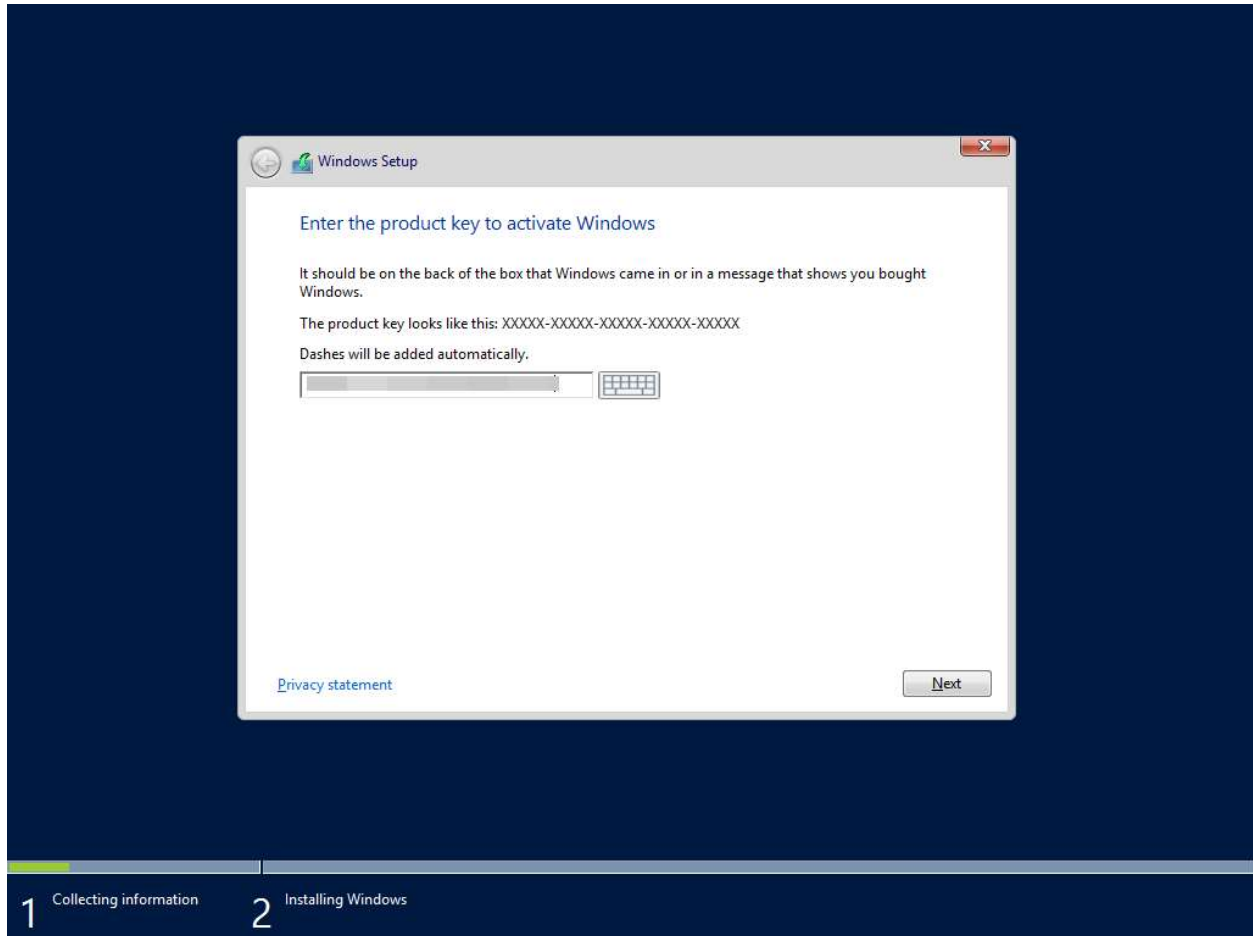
Windows Setup

Enter the product key to activate Windows

It should be on the back of the box that Windows came in or in a message that shows you bought Windows.

The product key looks like this: XXXXX-XXXXX-XXXXX-XXXXX-XXXXX

Dashes will be added automatically.

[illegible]

Privacy statement

Next

1 Collecting information

2 Installing Windows